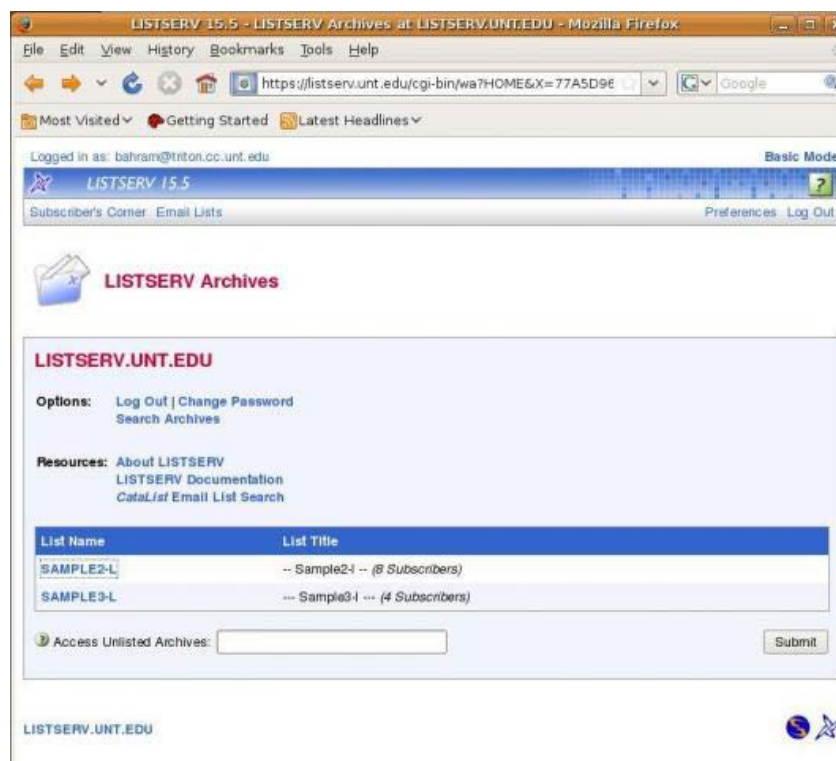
LISTSERV 15.5 - LISTSERV Archives at LISTSERV.UNT.EDU - Mozilla Firefox

File Edit View History Bookmarks Tools Help

https://listserv.unt.edu/cgi-bin/wa?HOME&X=77A5D96

Google

Most Visited Getting Started Latest Headlines

Logged in as: bahram@triton.cc.unt.edu

Basic Mode

LISTSERV 15.5

?

Subscriber's Corner Email Lists

Preferences Log Out

LISTSERV Archives

LISTSERV.UNT.EDU

Options: Log Out | Change Password
Search Archives

Resources: About LISTSERV
LISTSERV Documentation
CataList Email List Search

| List Name | List Title |
|---|---|
| SAMPLE2-L | -- Sample2-l -- (8 Subscribers) |
| SAMPLE3-L | --- Sample3-l --- (4 Subscribers) |

Access Unlisted Archives:

Submit

LISTSERV.UNT.EDU